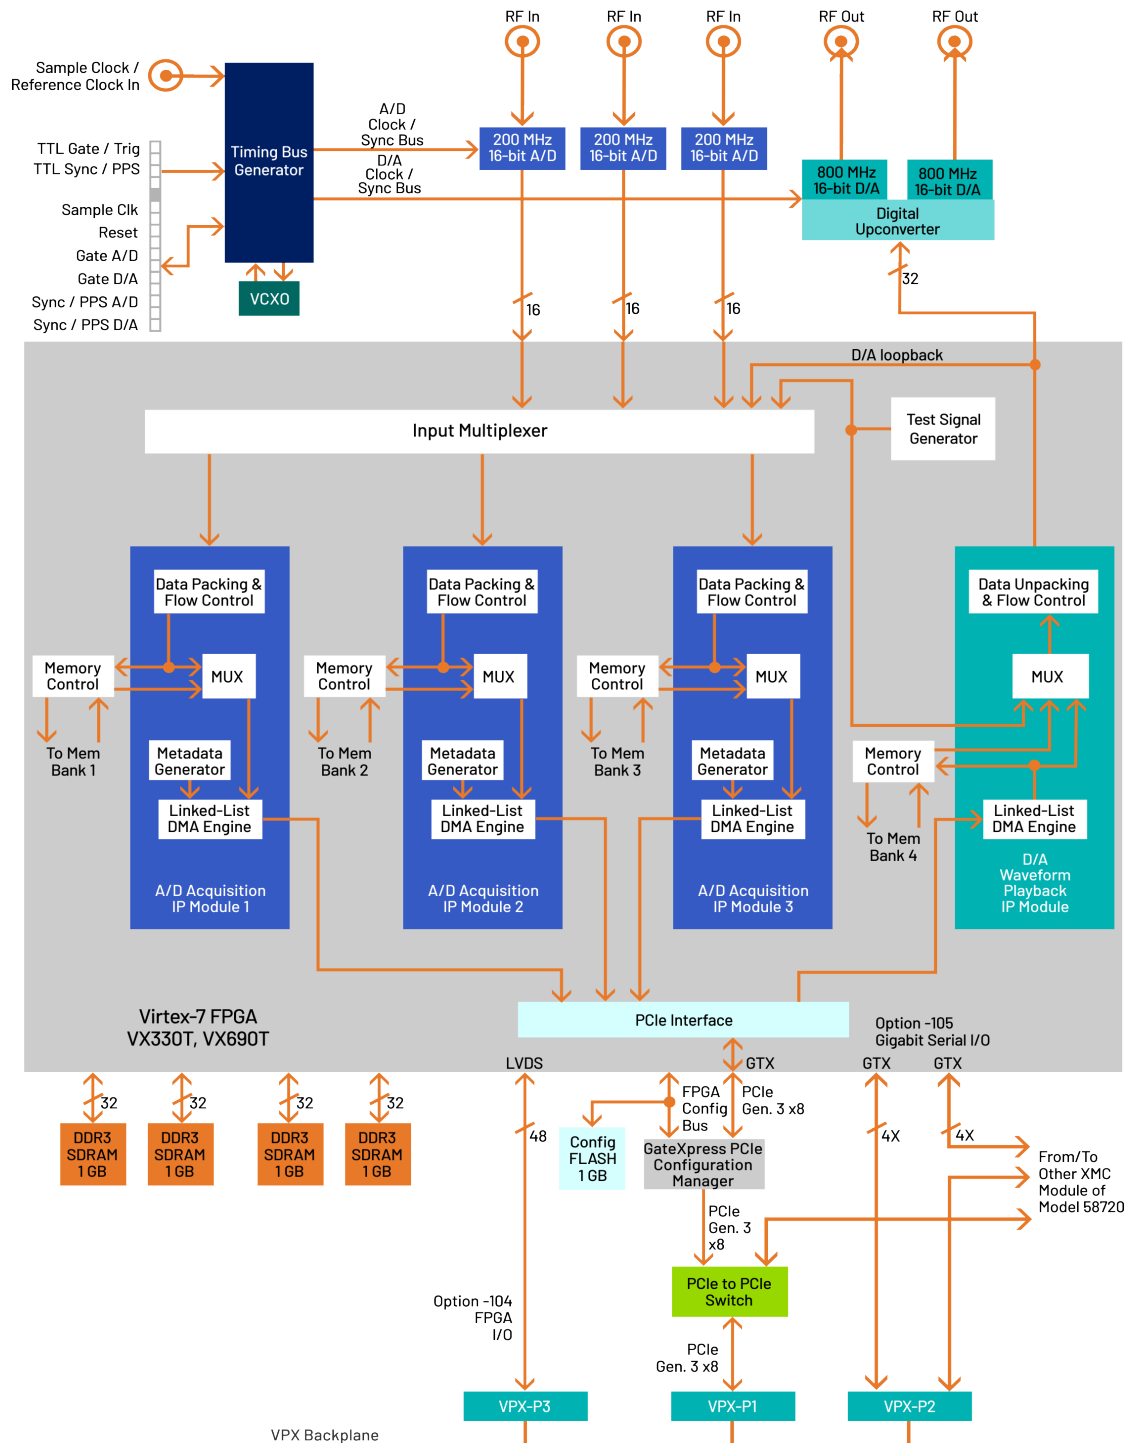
RF In
RF In
RF In
RF Out
RF Out

Sample Clock / Reference Clock In

TTL Gate / Trig
TTL Sync / PPS

Sample Clk
Reset
Gate A/D
Gate D/A
Sync / PPS A/D
Sync / PPS D/A

Timing Bus Generator

VCXO

A/D Clock / Sync Bus

D/A Clock / Sync Bus

200 MHz 16-bit A/D
200 MHz 16-bit A/D
200 MHz 16-bit A/D

800 MHz 16-bit D/A
800 MHz 16-bit D/A

Digital Upconverter

32

16
16
16

D/A loopback

Input Multiplexer

Test Signal Generator

Data Packing & Flow Control
Memory Control
MUX
To Mem Bank 1
Metadata Generator
Linked-List DMA Engine
A/D Acquisition IP Module 1

Data Packing & Flow Control
Memory Control
MUX
To Mem Bank 2
Metadata Generator
Linked-List DMA Engine
A/D Acquisition IP Module 2

Data Packing & Flow Control
Memory Control
MUX
To Mem Bank 3
Metadata Generator
Linked-List DMA Engine
A/D Acquisition IP Module 3

Data Unpacking & Flow Control
MUX
Memory Control
To Mem Bank 4
Linked-List DMA Engine
D/A Waveform Playback IP Module

Virtex-7 FPGA
VX330T, VX690T

PCIe Interface

Option -105
Gigabit Serial I/O

LVDS
GTX
GTX
GTX

32
32
32
32

DDR3 SDRAM 1 GB
DDR3 SDRAM 1 GB
DDR3 SDRAM 1 GB
DDR3 SDRAM 1 GB

48

Config FLASH 1 GB

FPGA Config Bus

PCIe Gen. 3 x8

GateXpress PCIe Configuration Manager

4X
4X

From/To Other XMC Module of Model 58720

PCIe Gen. 3 x8

PCIe to PCIe Switch

Option -104 FPGA I/O

PCIe Gen. 3 x8

VPX-P3
VPX-P1
VPX-P2

VPX Backplane